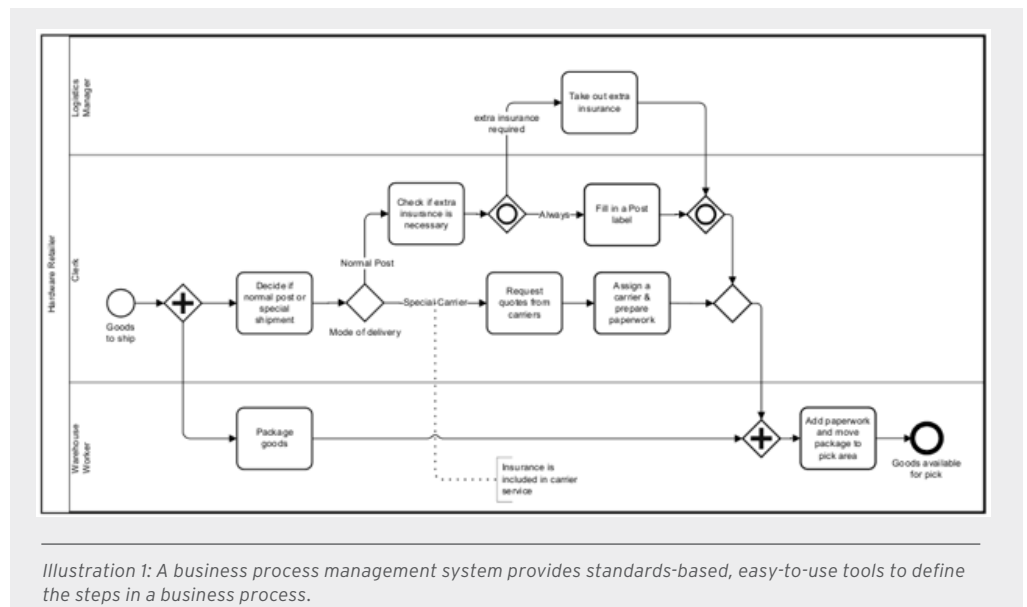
Hardware Retailer

Logistics Manager

Clerk

Warehouse Worker

Take out extra insurance

extra insurance required

Check if extra insurance is necessary

Always

Fill in a Post label

Normal Post

Goods to ship

Decide if normal post or special shipment

Mode of delivery

Special Carrier

Request quotes from carriers

Assign a carrier & prepare paperwork

Package goods

Add paperwork and move package to pick area

Goods available for pick

Insurance is included in carrier service

Illustration 1: A business process management system provides standards-based, easy-to-use tools to define the steps in a business process.